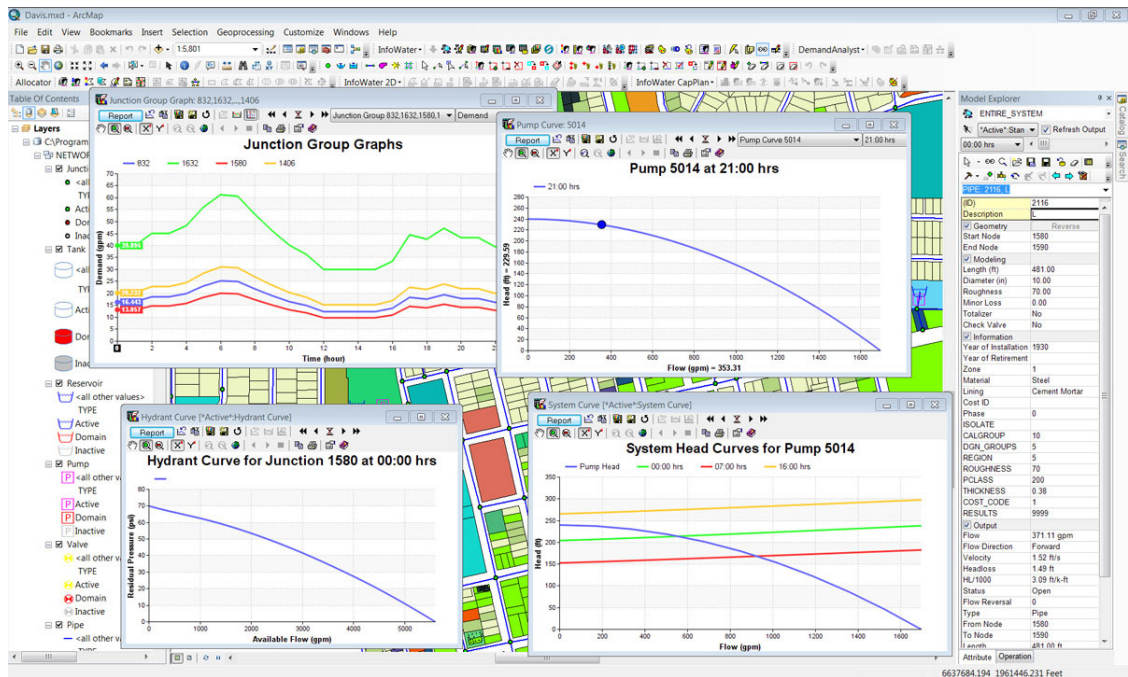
Davis.mxd - ArcMap

File Edit View Bookmarks Insert Selection Geoprocessing Customize Windows Help

1:5,801

InfoWater

DemandAnalyst

Allocator

InfoWater 2D

InfoWater CapPlan

Table Of Contents

Layers

C:\Program

NETWOR

Junctio

<all

TYPE

Active

Dom

Inac

Tank

<all

Acti

Dom

Inac

Reservoir

<all other values>

TYPE

Active

Domain

Inactive

Pump

<all other va

TYPE

Active

Domain

Inactive

Valve

<all other va

TYPE

Active

Domain

Inactive

Pipe

<all other va

TYPE

Junction Group Graph: 832,1632,...,1406

Report

Junction Group 832,1632,1580,1 Demand

Junction Group Graphs

832 1632 1580 1406

Demand (gpm)

70 65 60 55 50 45 40 35 30 25 20 15 10 5 0

39.895

19.333

16.443

13.857

0 2 4 6 8 10 12 14 16 18 20 22

Time (hour)

Pump Curve: 5014

Report

Pump Curve 5014

21:00 hrs

Pump 5014 at 21:00 hrs

21:00 hrs

Head (ft) = 229.59

280 260 240 220 200 180 160 140 120 100 80 60 40 20 0

0 200 400 600 800 1000 1200 1400 1600

Flow (gpm) = 353.31

Hydrant Curve [*Active*:Hydrant Curve]

Report

Hydrant Curve for Junction 1580 at 00:00 hrs

Residual Pressure (psi)

80 70 60 50 40 30 20 10 0

0 1000 2000 3000 4000 5000

Available Flow (gpm)

System Curve [*Active*:System Curve]

Report

System Head Curves for Pump 5014

Pump Head 00:00 hrs 07:00 hrs 16:00 hrs

Head (ft)

350 300 250 200 150 100 50 0

0 200 400 600 800 1000 1200 1400 1600

Flow (gpm)

Model Explorer

ENTIRE_SYSTEM

*Active*:Stan

Refresh Output

00:00 hrs

PIPE: 2116, L

| | |
|---|---|
| (ID) | 2116 |
| Description | L |
| Geometry | Reverse |
| Start Node | 1580 |
| End Node | 1590 |
| Modeling | |
| Length (ft) | 481.00 |
| Diameter (in) | 10.00 |
| Roughness | 70.00 |
| Minor Loss | 0.00 |
| Totalizer | No |
| Check Valve | No |
| Information | |
| Year of Installation | 1930 |
| Year of Retirement | |
| Zone | 1 |
| Material | Steel |
| Lining | Cement Mortar |
| Cost ID | |
| Phase | 0 |
| ISOLATE | |
| CALGROUP | 10 |
| DGN_GROUPS | 5 |
| REGION | 5 |
| ROUGHNESS | 70 |
| PCLASS | 200 |
| THICKNESS | 0.38 |
| COST_CODE | 1 |
| RESULTS | 9999 |
| Output | |
| Flow | 371.11 gpm |
| Flow Direction | Forward |
| Velocity | 1.52 ft/s |
| Headloss | 1.49 ft |
| HL/1000 | 3.09 ft/k-ft |
| Status | Open |
| Flow Reversal | 0 |
| Type | Pipe |
| From Node | 1580 |
| To Node | 1590 |
| Length | 481.00 ft |

Attribute Operation

Catalog Search

6637684.194 1961446.231 Feet